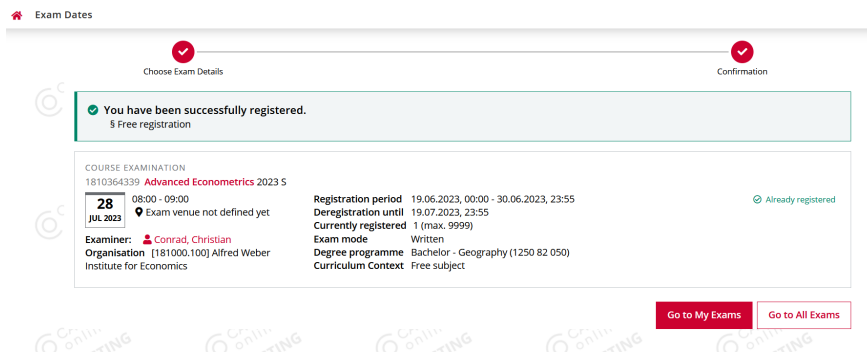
Exam Dates

Choose Exam Details

Confirmation

You have been successfully registered.
§ Free registration

COURSE EXAMINATION
1810364339 Advanced Econometrics 2023 S

28
JUL 2023

08:00 - 09:00
Exam venue not defined yet

Examiner: Conrad, Christian
Organisation [181000.100] Alfred Weber Institute for Economics

Registration period 19.06.2023, 00:00 - 30.06.2023, 23:55
Deregistration until 19.07.2023, 23:55
Currently registered 1 (max. 9999)
Exam mode Written
Degree programme Bachelor - Geography (1250 82 050)
Curriculum Context Free subject

Already registered

Go to My Exams

Go to All Exams